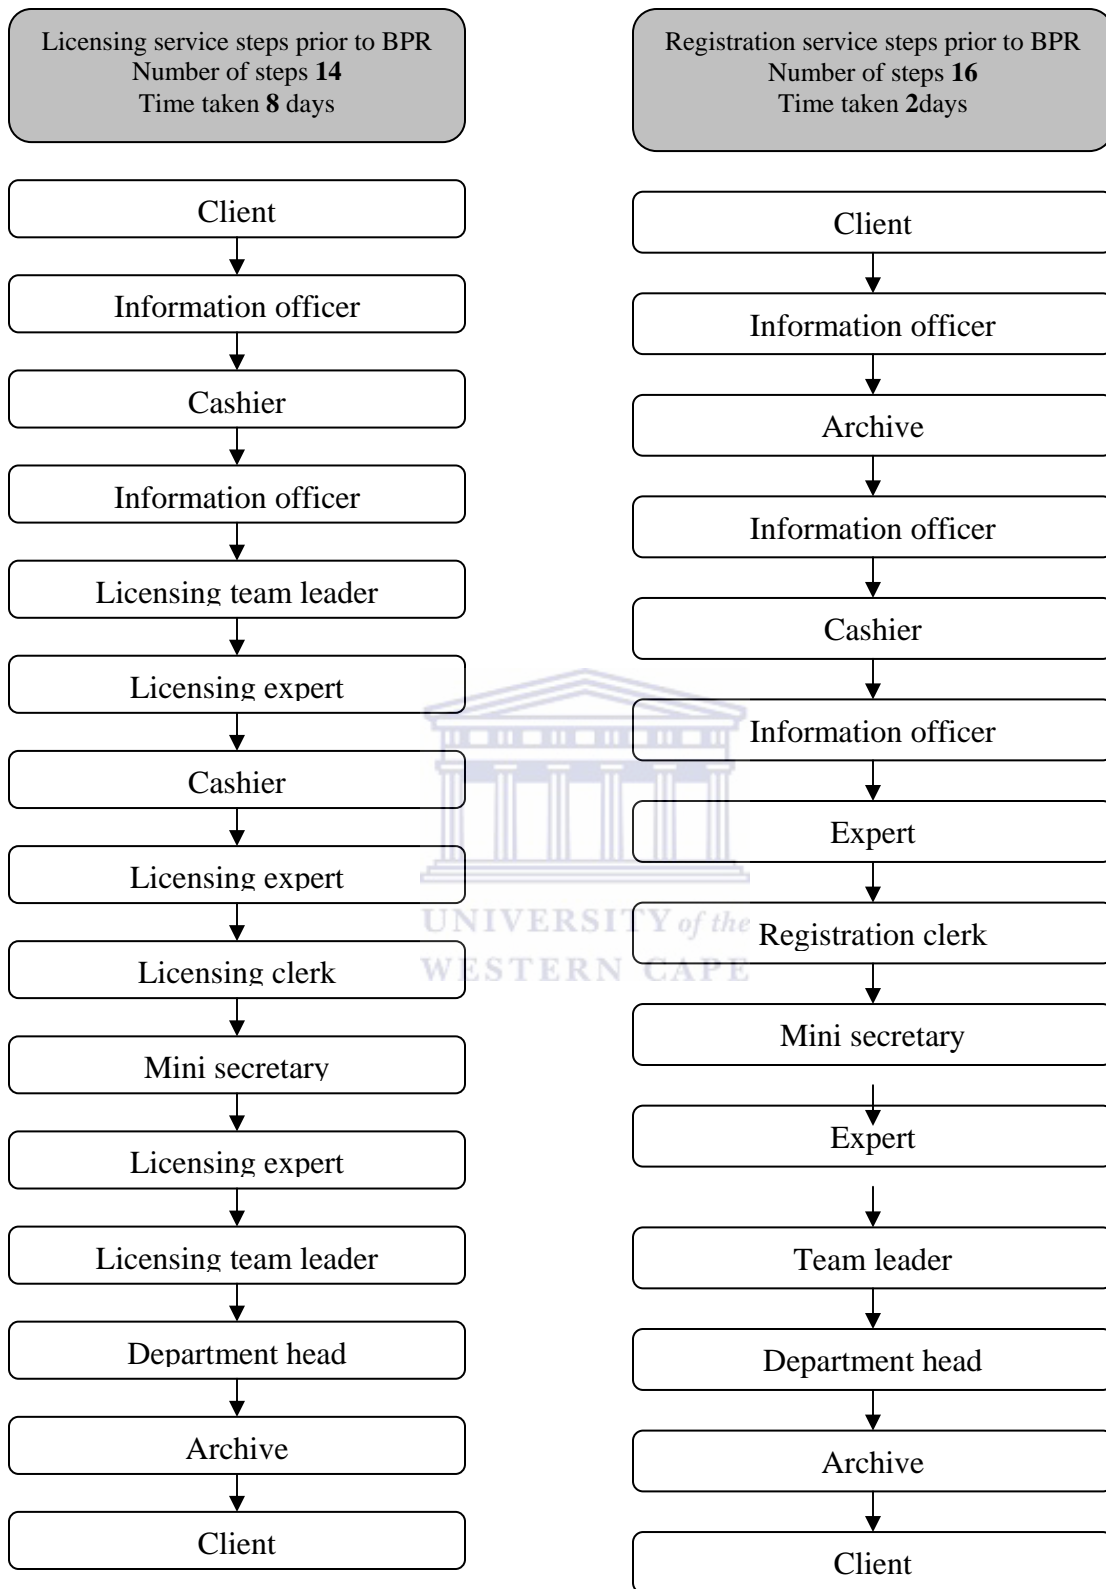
Licensing service steps prior to BPR
Number of steps **14**
Time taken **8** days

Client

Information officer

Cashier

Information officer

Licensing team leader

Licensing expert

Cashier

Licensing expert

Licensing clerk

Mini secretary

Licensing expert

Licensing team leader

Department head

Archive

Client

Registration service steps prior to BPR
Number of steps **16**
Time taken **2**days

Client

Information officer

Archive

Information officer

Cashier

Information officer

Expert

Registration clerk

Mini secretary

Expert

Team leader

Department head

Archive

Client

UNIVERSITY of the
WESTERN CAPE